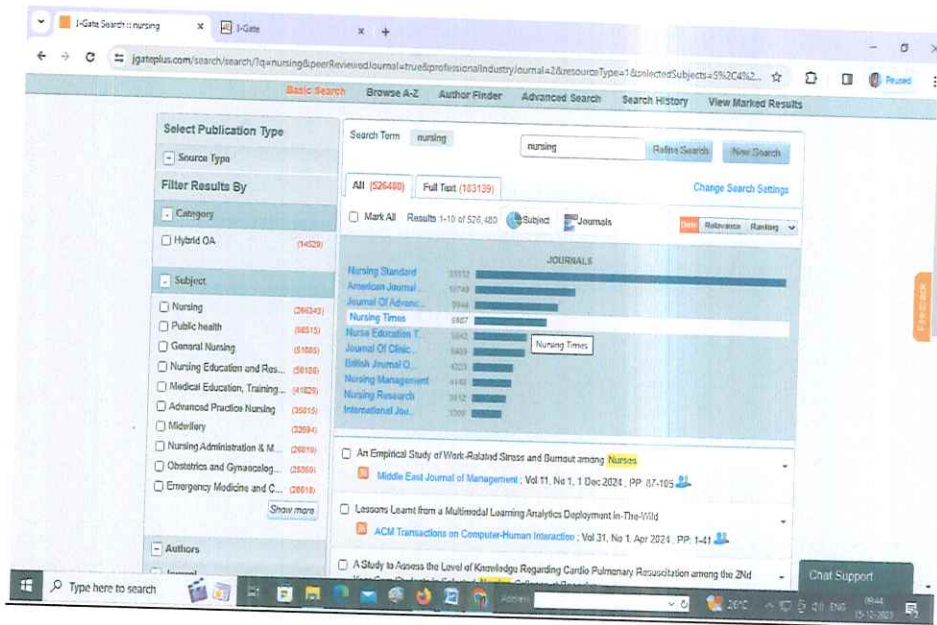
J-Gate Search :: nursing × J-Gate × +

jgateplus.com/search/search/?q=nursing&peerReviewedJournal=true&professionalIndustry/journal=2&resourceType=1&selectedSubjects=5%2C4%2... Paused

Basic Search Browse A-Z Author Finder Advanced Search Search History View Marked Results

Select Publication Type

- Source Type

Filter Results By

- Category

☐ Hybrid OA (14529)

- Subject

☐ Nursing (266343)
☐ Public health (66515)
☐ General Nursing (51085)
☐ Nursing Education and Res... (50186)
☐ Medical Education, Training... (41829)
☐ Advanced Practice Nursing (35015)
☐ Midwifery (32694)
☐ Nursing Administration & M... (26819)
☐ Obstetrics and Gynaecolog... (25360)
☐ Emergency Medicine and C... (20618)

Show more

- Authors

Search Term nursing

nursing Refine Search New Search

All (526480) Full Text (183139) Change Search Settings

☐ Mark All Results 1-10 of 526,480 Subject Journals Date Relevance Ranking

JOURNALS

| Journal | Count |
|---|---|
| Nursing Standard | 23112 |
| American Journal... | 10749 |
| Journal Of Advanc... | 9944 |
| Nursing Times | 6807 |
| Nurse Education T... | 5842 |
| Journal Of Clinic... | 5403 |
| British Journal O... | 4223 |
| Nursing Management | 4142 |
| Nursing Research | 3812 |
| International Jou... | 3309 |

Nursing Times

☐ An Empirical Study of Work-Related Stress and Burnout among Nurses
Middle East Journal of Management ; Vol 11, No 1, 1 Dec 2024 ; PP: 87-105

☐ Lessons Learnt from a Multimodal Learning Analytics Deployment In-The-Wild
ACM Transactions on Computer-Human Interaction ; Vol 31, No 1, Apr 2024 ; PP: 1-41

☐ A Study to Assess the Level of Knowledge Regarding Cardio Pulmonary Resuscitation among the 2Nd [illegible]

Feedback

Chat Support

Type here to search 26°C ENG 09:44 15-12-2023